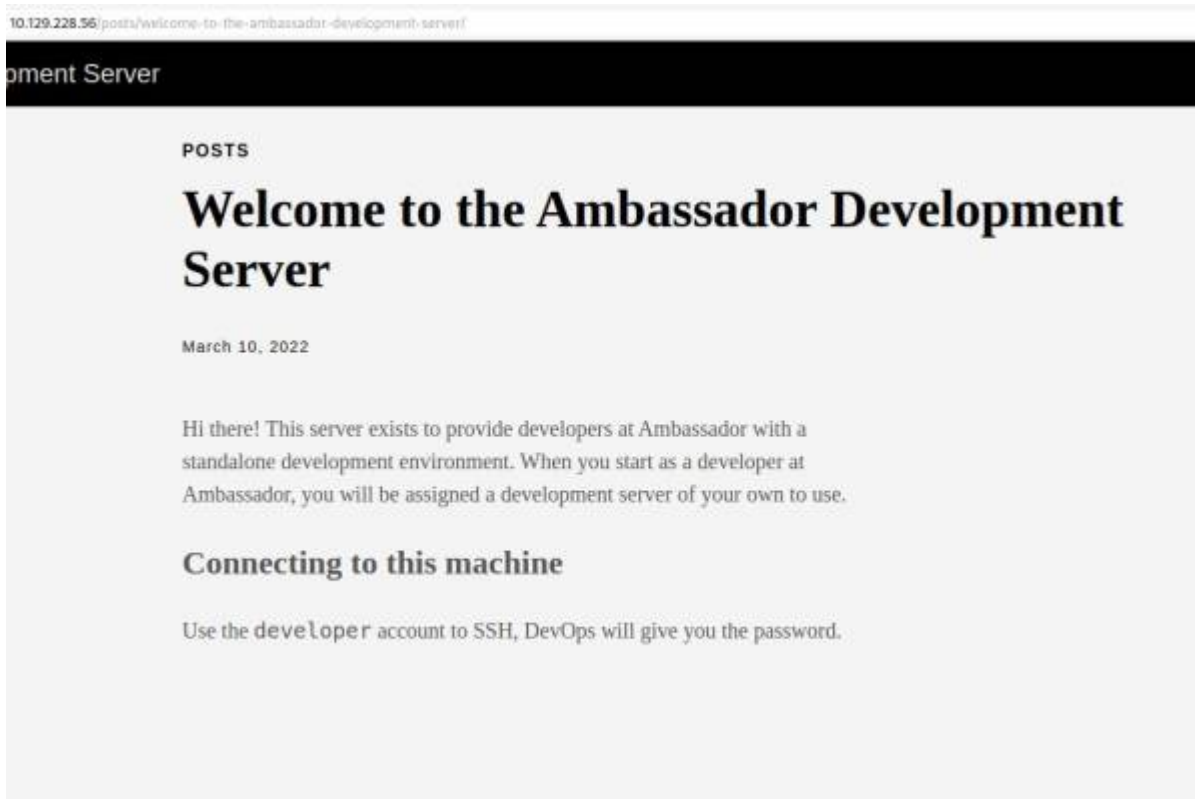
10.129.228.56/posts/welcome-to-the-ambassador-development-server/

pment Server

POSTS

Welcome to the Ambassador Development Server

March 10, 2022

Hi there! This server exists to provide developers at Ambassador with a standalone development environment. When you start as a developer at Ambassador, you will be assigned a development server of your own to use.

Connecting to this machine

Use the developer account to SSH, DevOps will give you the password.